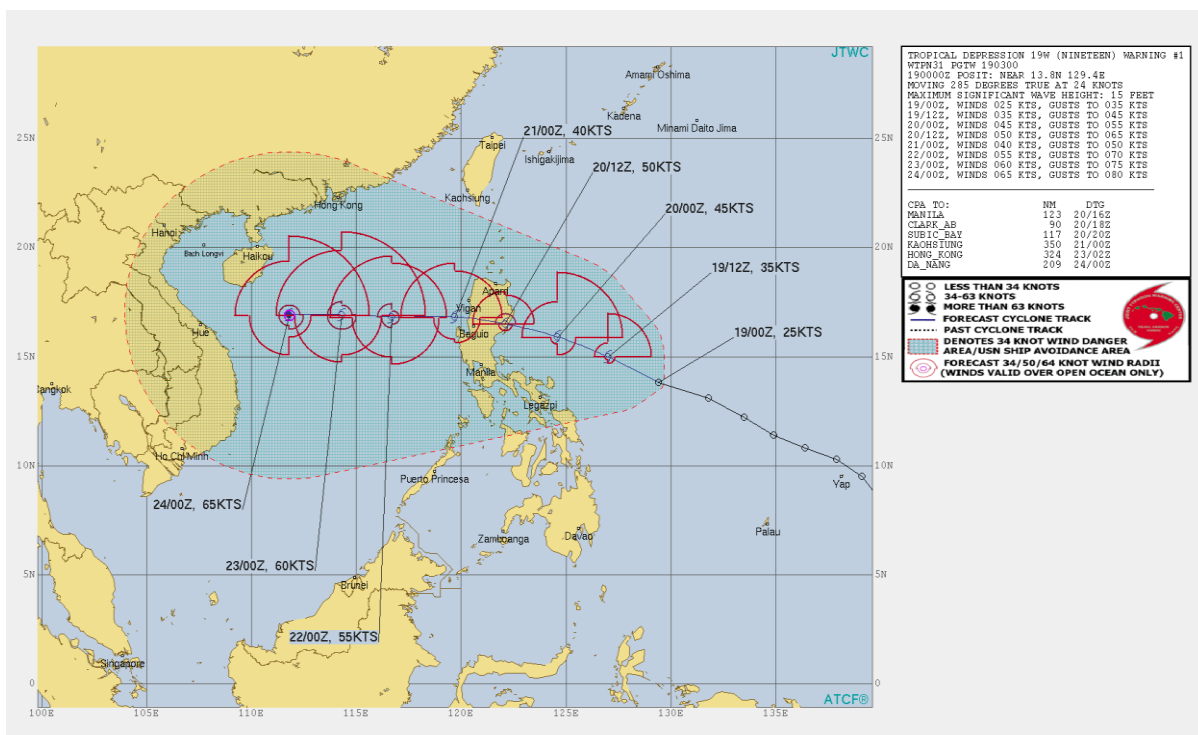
JTWC

Amami Oshima
Kadena
Minami Daito Jima
Taipei
Ishigakijima
Kaohsiung
Hong Kong
Hanoi
Bach Longvi
Haikou
Hue
Vigan
Aparri
Baguio
Manila
Legazpi
Bangkok
Ho Chi Minh
Puerto Princesa
Zamboanga
Davao
Palau
Yap
Brunei
Singapore

21/00Z, 40KTS
20/12Z, 50KTS
20/00Z, 45KTS
19/12Z, 35KTS
19/00Z, 25KTS
24/00Z, 65KTS
23/00Z, 60KTS
22/00Z, 55KTS

25N
20N
15N
10N
5N
0
25N
20N
15N
10N
5N
0
100E
105E
110E
115E
120E
125E
130E
135E

ATCF®

TROPICAL DEPRESSION 19W (NINETEEN) WARNING #1
WTPN31 PGTW 190300
190000Z POSIT: NEAR 13.8N 129.4E
MOVING 285 DEGREES TRUE AT 24 KNOTS
MAXIMUM SIGNIFICANT WAVE HEIGHT: 15 FEET
19/00Z, WINDS 025 KTS, GUSTS TO 035 KTS
19/12Z, WINDS 035 KTS, GUSTS TO 045 KTS
20/00Z, WINDS 045 KTS, GUSTS TO 055 KTS
20/12Z, WINDS 050 KTS, GUSTS TO 065 KTS
21/00Z, WINDS 040 KTS, GUSTS TO 050 KTS
22/00Z, WINDS 055 KTS, GUSTS TO 070 KTS
23/00Z, WINDS 060 KTS, GUSTS TO 075 KTS
24/00Z, WINDS 065 KTS, GUSTS TO 080 KTS

| CPA TO: | NM | DTG |
|---|---|---|
| MANILA | 123 | 20/16Z |
| CLARK_AB | 90 | 20/18Z |
| SUBIC_BAY | 117 | 20/20Z |
| KAOHSIUNG | 350 | 21/00Z |
| HONG_KONG | 324 | 23/02Z |
| DA_NANG | 209 | 24/00Z |

LESS THAN 34 KNOTS
34-63 KNOTS
MORE THAN 63 KNOTS
FORECAST CYCLONE TRACK
PAST CYCLONE TRACK
DENOTES 34 KNOT WIND DANGER AREA/USN SHIP AVOIDANCE AREA
FORECAST 34/50/64 KNOT WIND RADII (WINDS VALID OVER OPEN OCEAN ONLY)